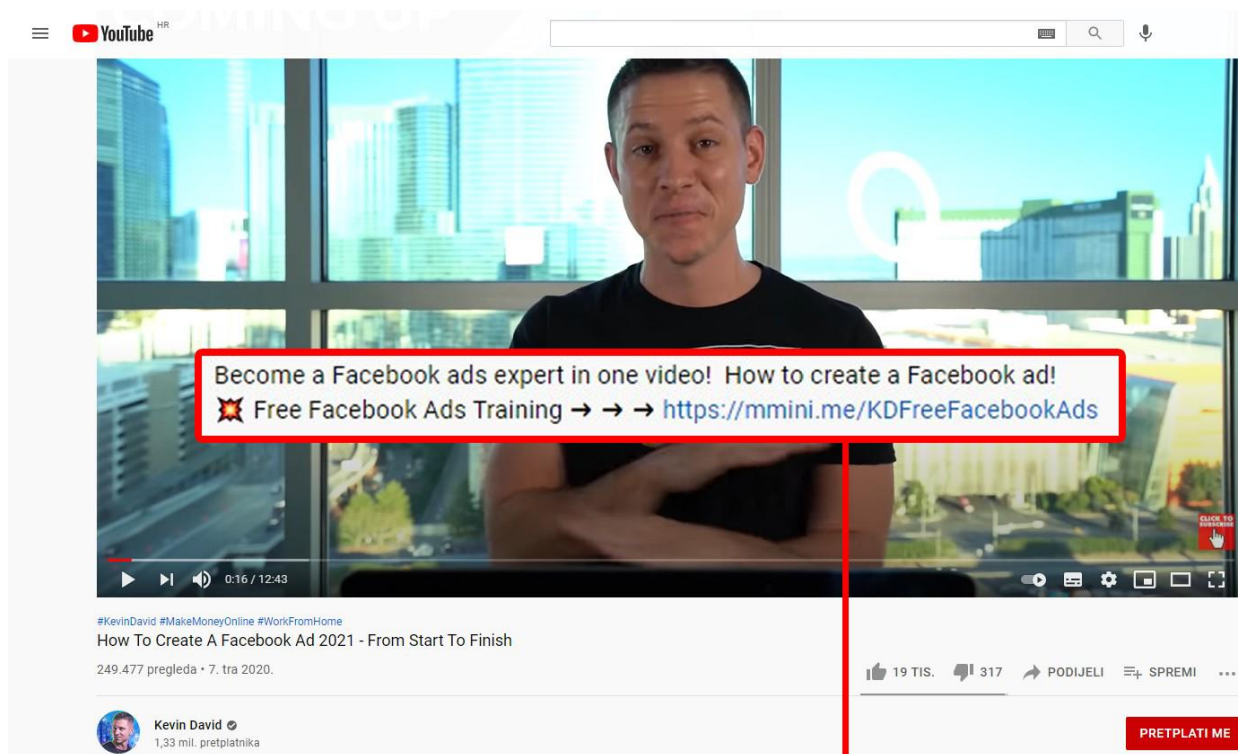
YouTube HR

Become a Facebook ads expert in one video! How to create a Facebook ad!
💥 Free Facebook Ads Training → → → https://mmini.me/KDFreeFacebookAds

CLICK TO SUBSCRIBE

0:16 / 12:43

#KevinDavid #MakeMoneyOnline #WorkFromHome
How To Create A Facebook Ad 2021 - From Start To Finish

249.477 pregleda • 7. tra 2020.

19 TIS. 317 PODIJELI SPREMI

Kevin David
1,33 mil. pretplatnika

PRETPLATI ME